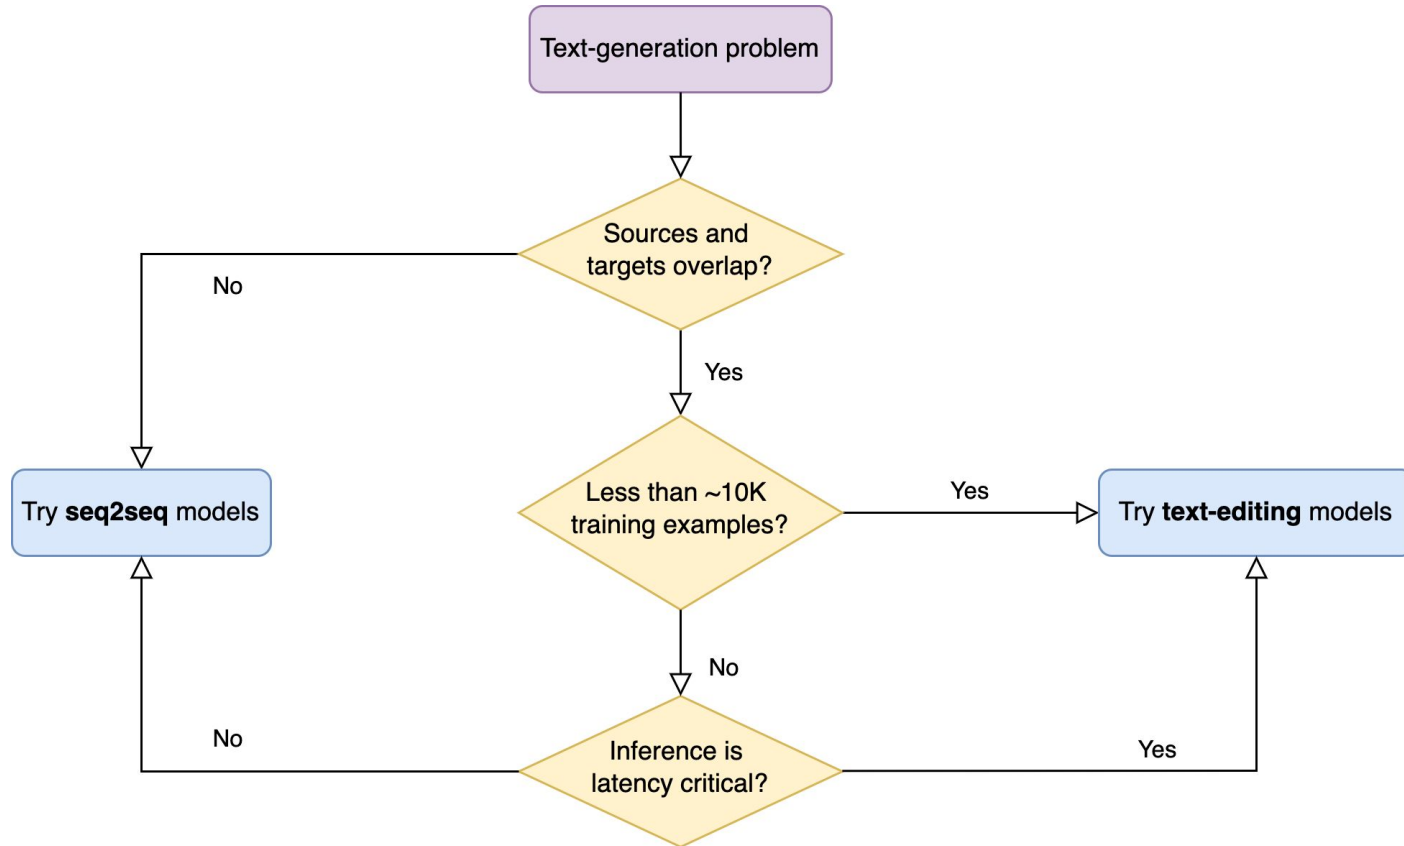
Text-generation problem

Sources and targets overlap?

No

Yes

Try **seq2seq** models

Less than ~10K training examples?

Yes

Try **text-editing** models

No

No

Inference is latency critical?

Yes